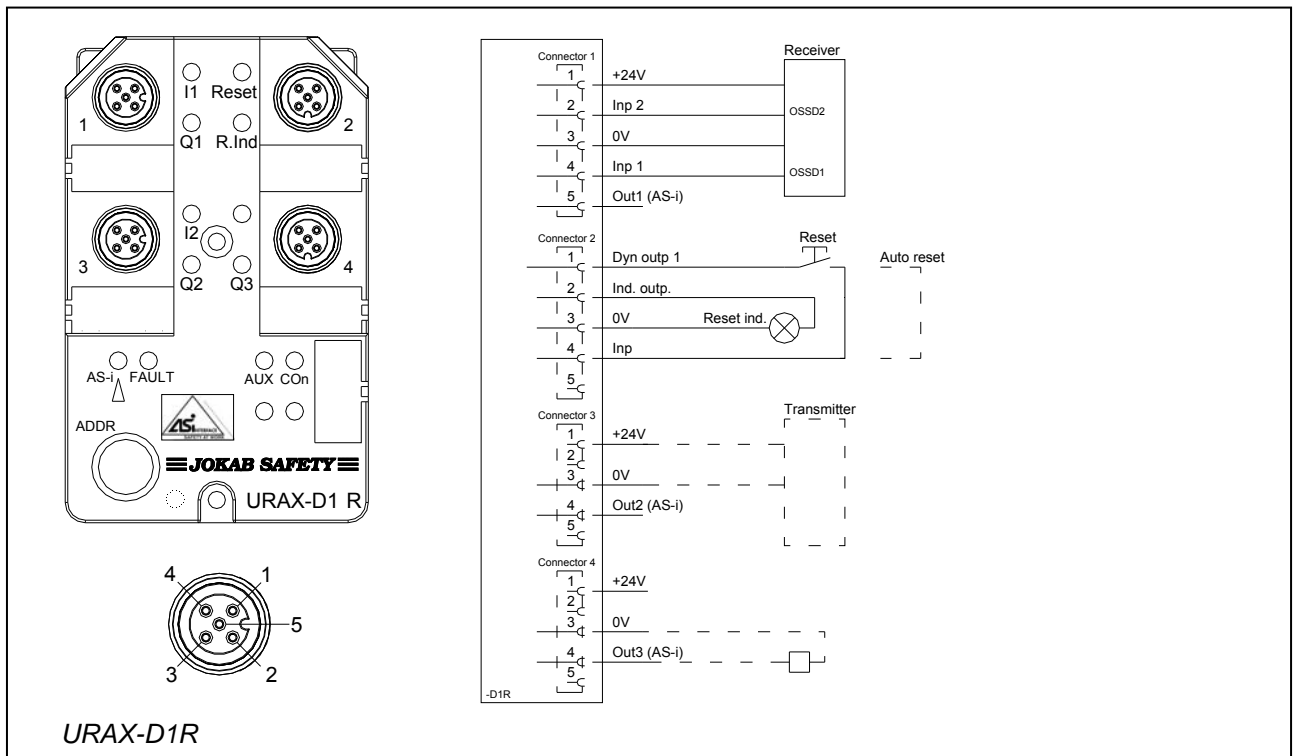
1
I1
Reset
2
Q1
R.Ind
I2
3
4
Q2
Q3
AS-i
FAULT
AUX
COn
ADDR
ASi
≡JOKAB SAFETY≡
URAX-D1 R

4
1
5
3
2

Connector 1
1
+24V
2
Inp 2
3
0V
4
Inp 1
5
Out1 (AS-i)
Receiver
OSSD2
OSSD1

Connector 2
1
Dyn outp 1
Reset
Auto reset
2
Ind. outp.
3
0V
Reset ind.
4
Inp
5

Connector 3
1
+24V
2
3
0V
4
Out2 (AS-i)
5
Transmitter

Connector 4
1
+24V
2
3
0V
4
Out3 (AS-i)
5
-D1R

URAX-D1R